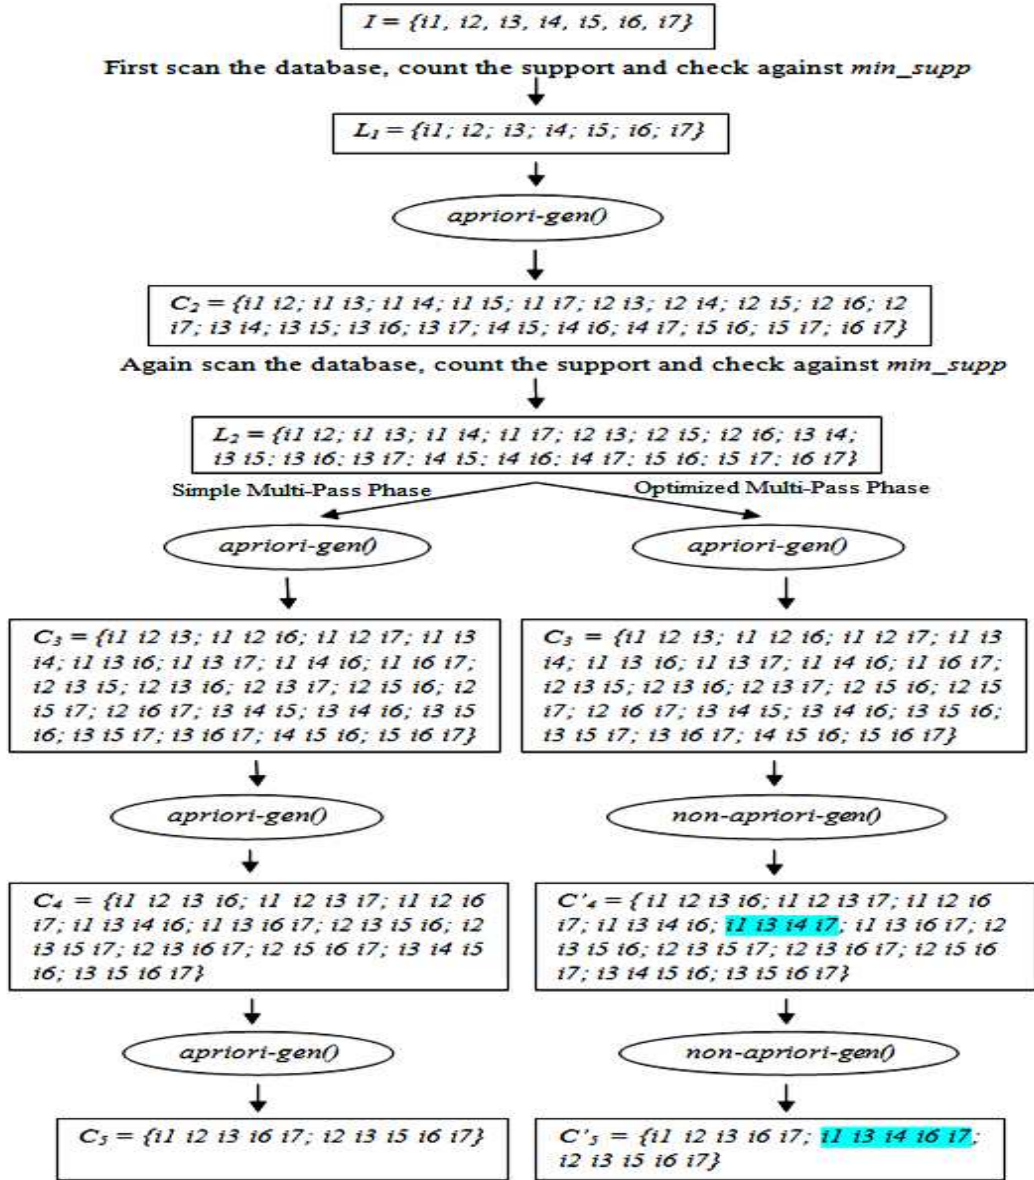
I = {i1, i2, i3, i4, i5, i6, i7}

First scan the database, count the support and check against min_supp

$L_1$ = {i1; i2; i3; i4; i5; i6; i7}

apriori-gen()

$C_2$ = {i1 i2; i1 i3; i1 i4; i1 i5; i1 i7; i2 i3; i2 i4; i2 i5; i2 i6; i2 i7; i3 i4; i3 i5; i3 i6; i3 i7; i4 i5; i4 i6; i4 i7; i5 i6; i5 i7; i6 i7}

Again scan the database, count the support and check against min_supp

$L_2$ = {i1 i2; i1 i3; i1 i4; i1 i7; i2 i3; i2 i5; i2 i6; i3 i4; i3 i5; i3 i6; i3 i7; i4 i5; i4 i6; i4 i7; i5 i6; i5 i7; i6 i7}

Simple Multi-Pass Phase

Optimized Multi-Pass Phase

apriori-gen()

$C_3$ = {i1 i2 i3; i1 i2 i6; i1 i2 i7; i1 i3 i4; i1 i3 i6; i1 i3 i7; i1 i4 i6; i1 i6 i7; i2 i3 i5; i2 i3 i6; i2 i3 i7; i2 i5 i6; i2 i5 i7; i2 i6 i7; i3 i4 i5; i3 i4 i6; i3 i5 i6; i3 i5 i7; i3 i6 i7; i4 i5 i6; i5 i6 i7}

apriori-gen()

$C_4$ = {i1 i2 i3 i6; i1 i2 i3 i7; i1 i2 i6 i7; i1 i3 i4 i6; i1 i3 i6 i7; i2 i3 i5 i6; i2 i3 i5 i7; i2 i3 i6 i7; i2 i5 i6 i7; i3 i4 i5 i6; i3 i5 i6 i7}

apriori-gen()

$C_5$ = {i1 i2 i3 i6 i7; i2 i3 i5 i6 i7}

apriori-gen()

$C_3$ = {i1 i2 i3; i1 i2 i6; i1 i2 i7; i1 i3 i4; i1 i3 i6; i1 i3 i7; i1 i4 i6; i1 i6 i7; i2 i3 i5; i2 i3 i6; i2 i3 i7; i2 i5 i6; i2 i5 i7; i2 i6 i7; i3 i4 i5; i3 i4 i6; i3 i5 i6; i3 i5 i7; i3 i6 i7; i4 i5 i6; i5 i6 i7}

non-apriori-gen()

$C'_4$ = { i1 i2 i3 i6; i1 i2 i3 i7; i1 i2 i6 i7; i1 i3 i4 i6; i1 i3 i4 i7; i1 i3 i6 i7; i2 i3 i5 i6; i2 i3 i5 i7; i2 i3 i6 i7; i2 i5 i6 i7; i3 i4 i5 i6; i3 i5 i6 i7}

non-apriori-gen()

$C'_5$ = {i1 i2 i3 i6 i7; i1 i3 i4 i6 i7; i2 i3 i5 i6 i7}